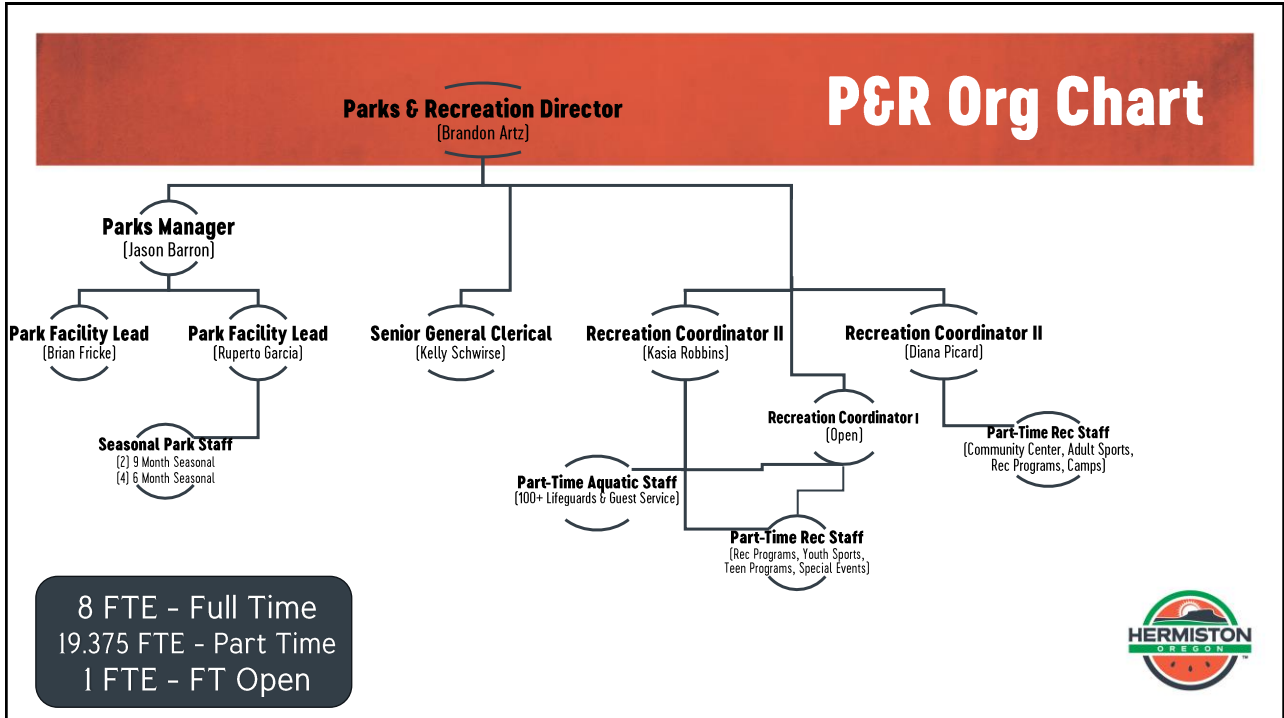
P&R Org Chart

Parks & Recreation Director
(Brandon Artz)

Parks Manager
(Jason Barron)

Park Facility Lead
(Brian Fricke)

Park Facility Lead
(Ruperto Garcia)

Seasonal Park Staff
(2) 9 Month Seasonal
(4) 6 Month Seasonal

Senior General Clerical
(Kelly Schwirse)

Recreation Coordinator II
(Kasia Robbins)

Recreation Coordinator II
(Diana Picard)

Recreation Coordinator I
(Open)

Part-Time Rec Staff
(Community Center, Adult Sports, Rec Programs, Camps)

Part-Time Aquatic Staff
(100+ Lifeguards & Guest Service)

Part-Time Rec Staff
(Rec Programs, Youth Sports, Teen Programs, Special Events)

8 FTE - Full Time
19.375 FTE - Part Time
1 FTE - FT Open

HERMISTON
OREGON